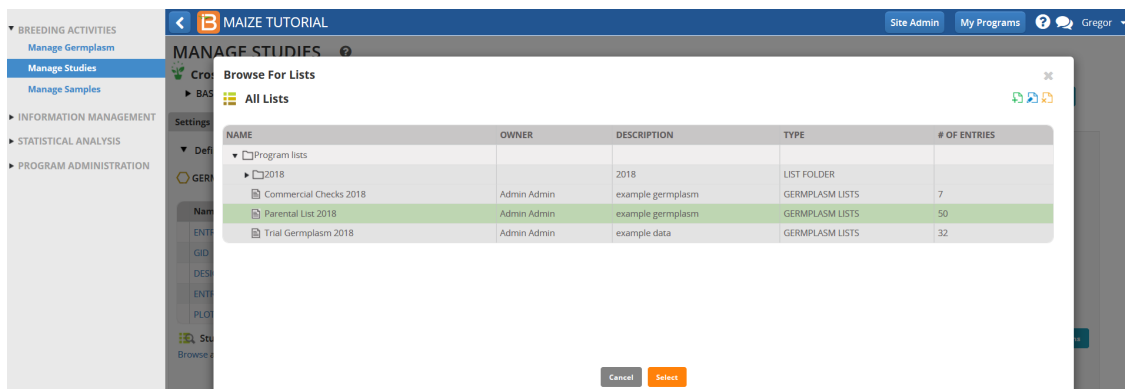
▾ BREEDING ACTIVITIES
Manage Germplasm
Manage Studies
Manage Samples
▸ INFORMATION MANAGEMENT
▸ STATISTICAL ANALYSIS
▸ PROGRAM ADMINISTRATION

MAIZE TUTORIAL
Site Admin
My Programs
Gregor

MANAGE STUDIES
Cros
▸ BAS
Settings
▾ Defi
GERM
Nam
ENTR
GID
DESI
ENTR
PLOT
Stu
Browse a

Browse For Lists
All Lists

| NAME | OWNER | DESCRIPTION | TYPE | # OF ENTRIES |
|---|---|---|---|---|
| ▾ Program lists | | | | |
| ▸ 2018 | | 2018 | LIST FOLDER | |
| Commercial Checks 2018 | Admin Admin | example germplasm | GERMPLASM LISTS | 7 |
| Parental List 2018 | Admin Admin | example germplasm | GERMPLASM LISTS | 50 |
| Trial Germplasm 2018 | Admin Admin | example data | GERMPLASM LISTS | 32 |

Cancel
Select